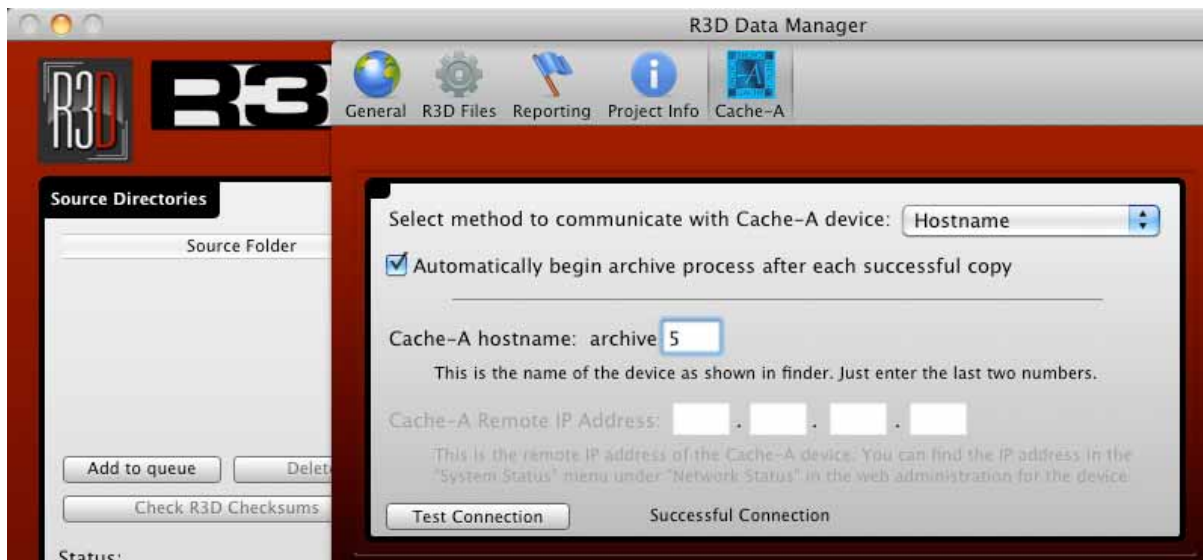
R3D Data Manager

R3D

General R3D Files Reporting Project Info Cache-A

Source Directories

Source Folder

Add to queue Delet

Check R3D Checksums

Status:

Select method to communicate with Cache-A device: Hostname

☑ Automatically begin archive process after each successful copy

Cache-A hostname: archive 5

This is the name of the device as shown in finder. Just enter the last two numbers.

Cache-A Remote IP Address: . . .

This is the remote IP address of the Cache-A device. You can find the IP address in the "System Status" menu under "Network Status" in the web administration for the device.

Test Connection Successful Connection